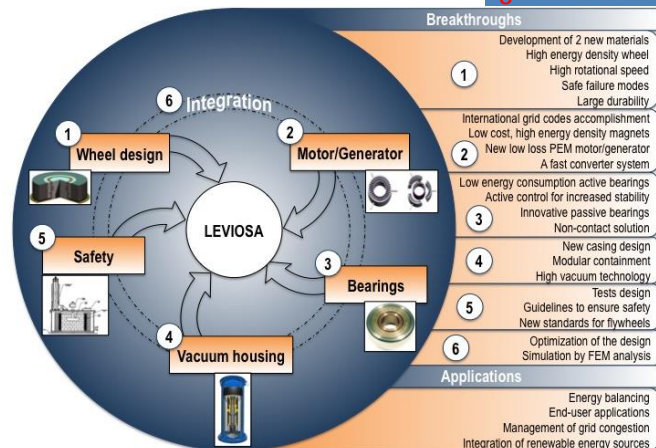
6 Integration

1 Wheel design

2 Motor/Generator

LEVIOSA

5 Safety

3 Bearings

4 Vacuum housing

Breakthroughs

1
Development of 2 new materials
High energy density wheel
High rotational speed
Safe failure modes
Large durability

2
International grid codes accomplishment
Low cost, high energy density magnets
New low loss PEM motor/generator
A fast converter system

3
Low energy consumption active bearings
Active control for increased stability
Innovative passive bearings
Non-contact solution

4
New casing design
Modular containment
High vacuum technology

5
Tests design
Guidelines to ensure safety
New standards for flywheels

6
Optimization of the design
Simulation by FEM analysis

Applications

Energy balancing
End-user applications
Management of grid congestion
Integration of renewable energy sources